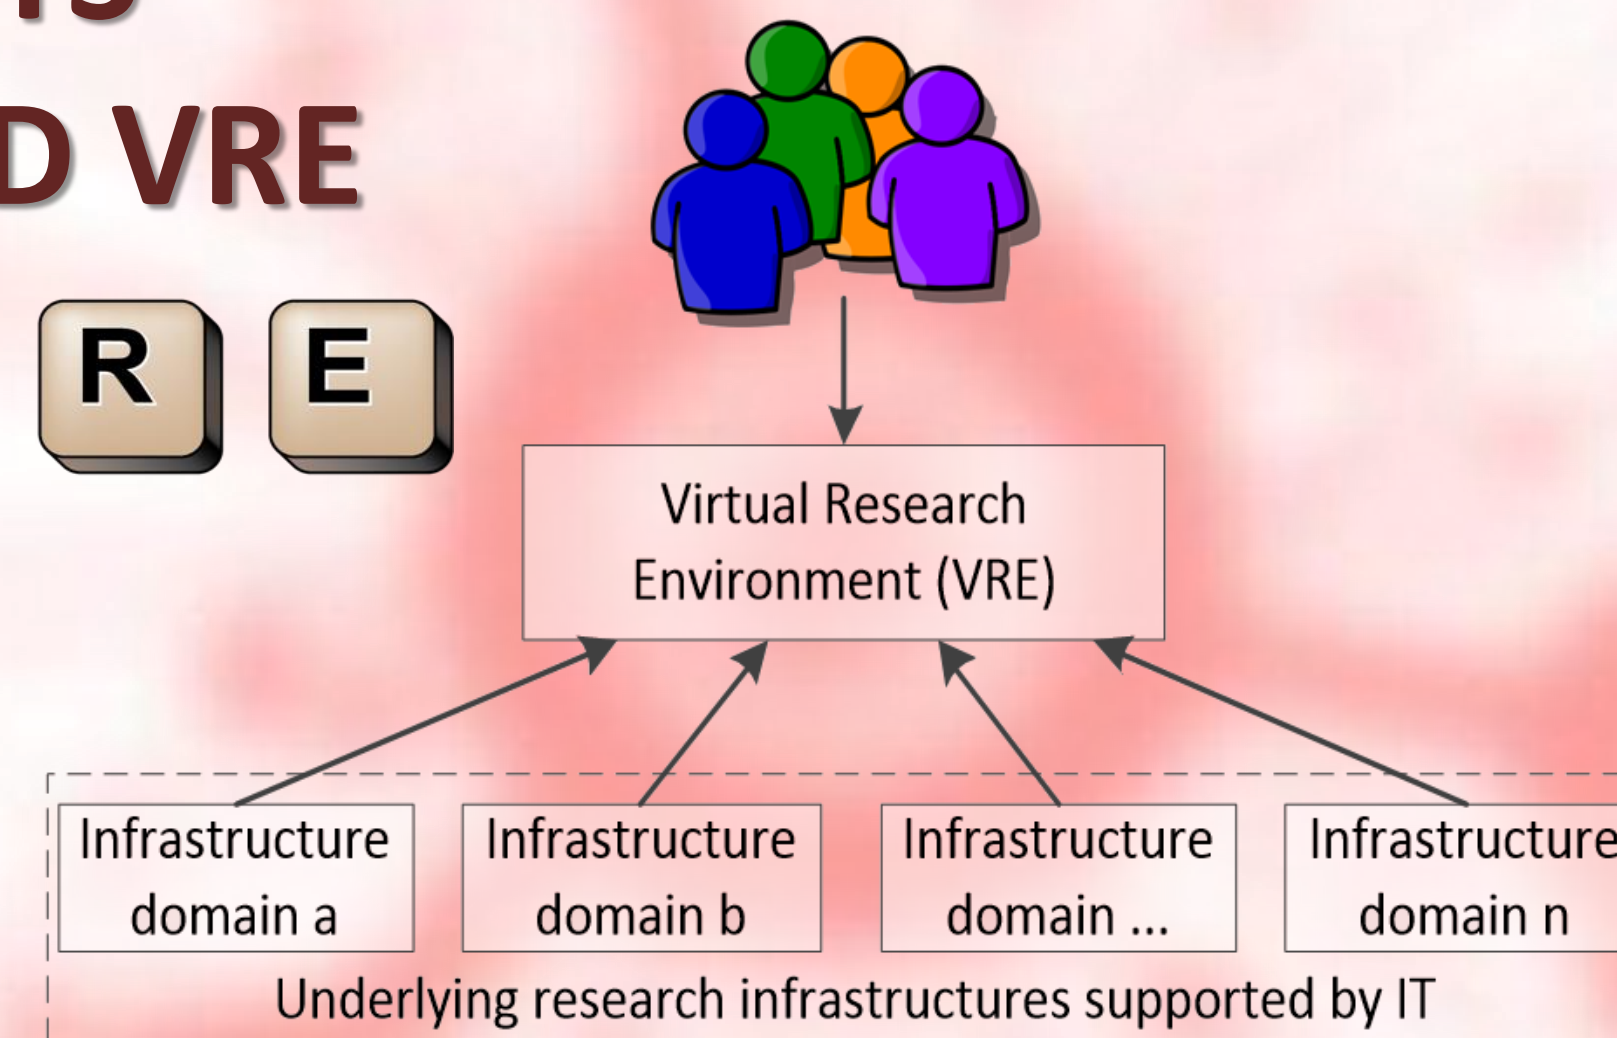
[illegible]
D VRE

R E

Virtual Research Environment (VRE)

Infrastructure domain a

Infrastructure domain b

Infrastructure domain ...

Infrastructure domain n

Underlying research infrastructures supported by IT